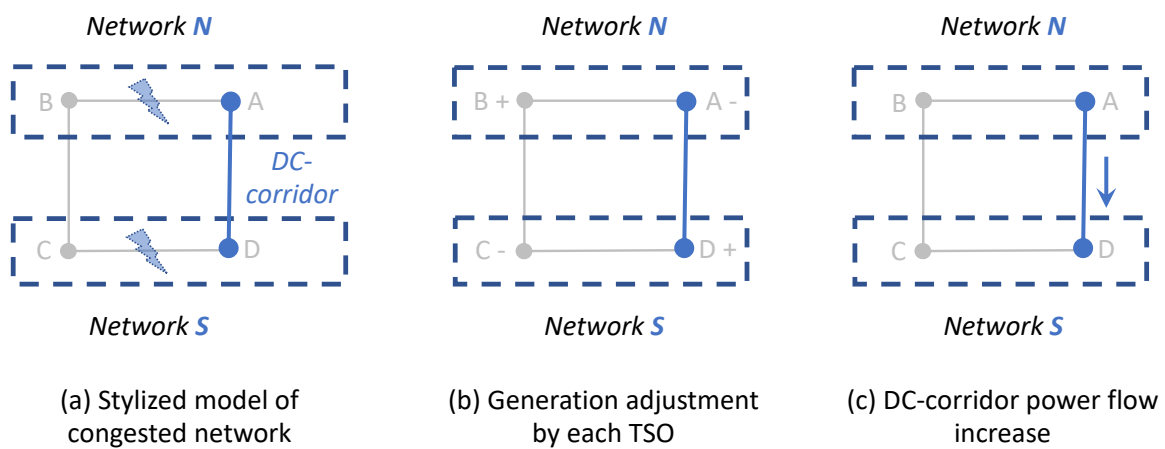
Network N

B

A

DC-corridor

C

D

Network S

(a) Stylized model of congested network

Network N

B +

A -

C -

D +

Network S

(b) Generation adjustment by each TSO

Network N

B

A

C

D

Network S

(c) DC-corridor power flow increase